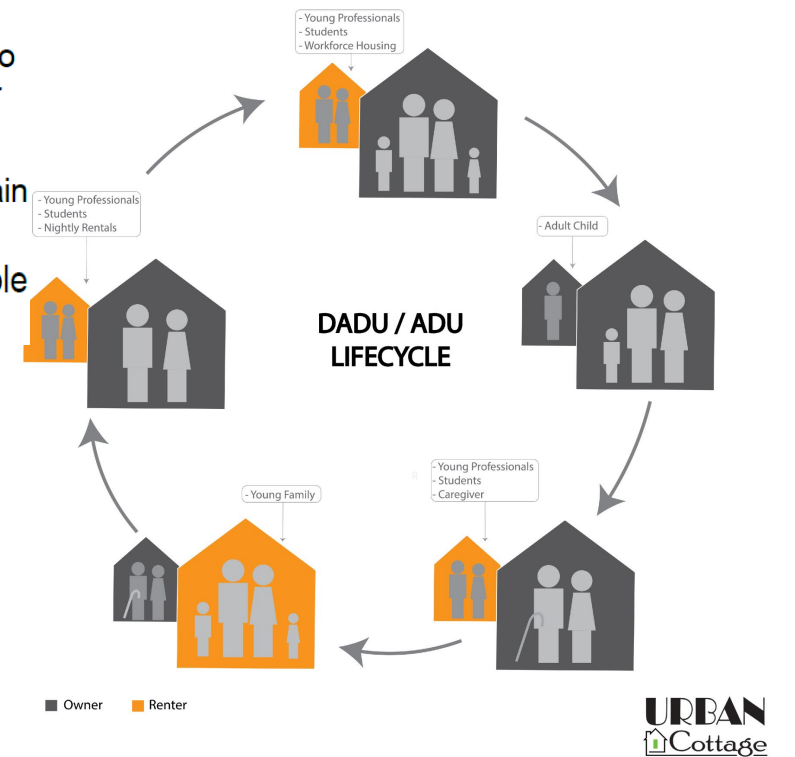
o
ain
ole

- Young Professionals
- Students
- Workforce Housing

- Adult Child

- Young Professionals
- Students
- Caregiver

- Young Family

- Young Professionals
- Students
- Nightly Rentals

DADU / ADU LIFECYCLE

Owner Renter

URBAN Cottage